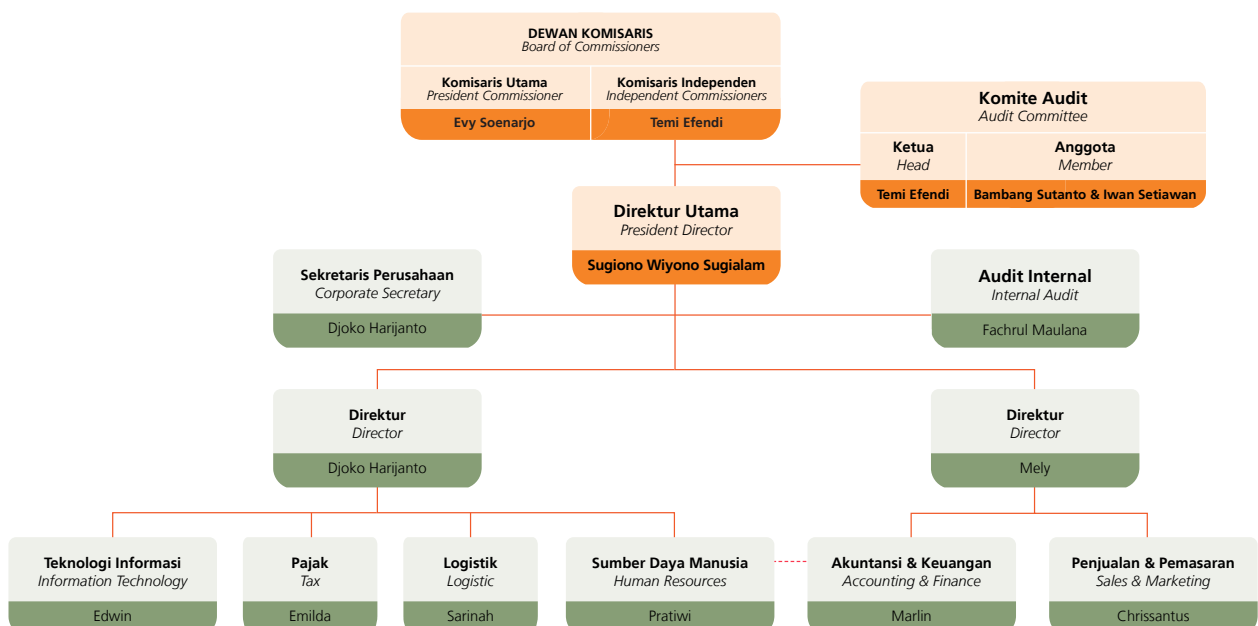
DEWAN KOMISARIS
Board of Commissioners

Komisaris Utama
President Commissioner
Evy Soenarjo

Komisaris Independen
Independent Commissioners
Temi Efendi

Komite Audit
Audit Committee

Ketua
Head
Temi Efendi

Anggota
Member
Bambang Sutanto & Iwan Setiawan

Direktur Utama
President Director
Sugiono Wiyono Sugialam

Sekretaris Perusahaan
Corporate Secretary
Djoko Harijanto

Audit Internal
Internal Audit
Fachrul Maulana

Direktur
Director
Djoko Harijanto

Direktur
Director
Mely

Teknologi Informasi
Information Technology
Edwin

Pajak
Tax
Emilda

Logistik
Logistic
Sarinah

Sumber Daya Manusia
Human Resources
Pratiwi

Akuntansi & Keuangan
Accounting & Finance
Marlin

Penjualan & Pemasaran
Sales & Marketing
Chrissantus